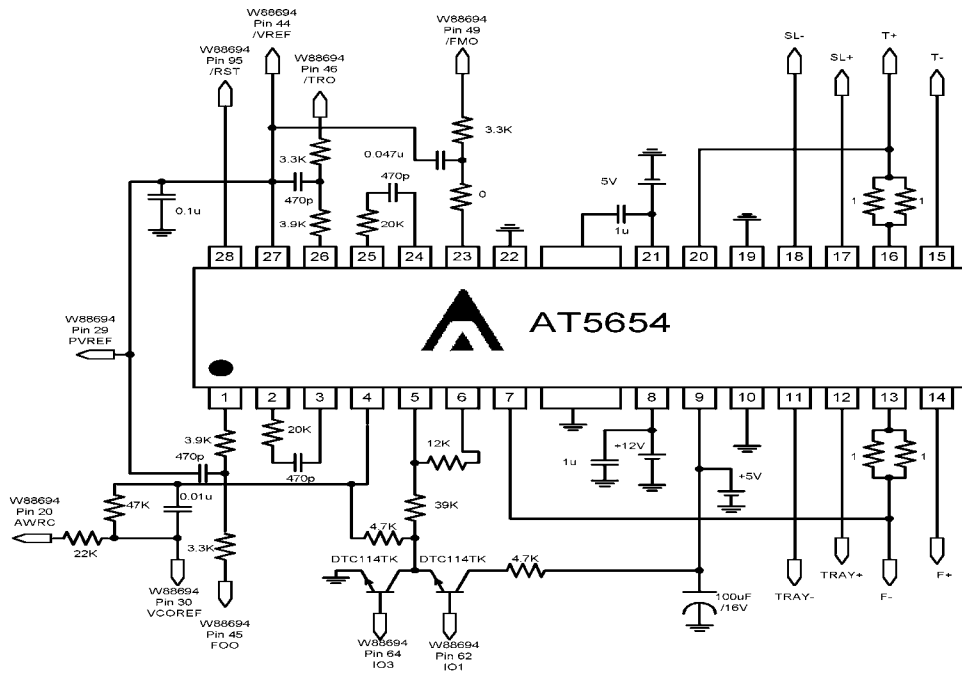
W88694
Pin 44
/VREF

W88694
Pin 95
/RST

W88694
Pin 46
/TRO

W88694
Pin 49
/FMO

SL-
SL+
T+
T-

3.3K
0.047u
3.3K
470p
0.1u
470p
3.9K
20K
0
5V
1u
1
1

28 27 26 25 24 23 22 21 20 19 18 17 16 15

AT5654

W88694
Pin 29
PVREF

1 2 3 4 5 6 7 8 9 10 11 12 13 14

3.9K
20K
12K
470p
470p
0.01u
1u
+12V
+5V
1
1
47K
4.7K
39K

W88694
Pin 20
AWRC

22K
3.3K

W88694
Pin 30
VCOREF

DTC114TK
DTC114TK
4.7K

100uF
/16V

TRAY-
TRAY+
F-
F+

W88694
Pin 45
FOO

W88694
Pin 64
IO3

W88694
Pin 62
IO1